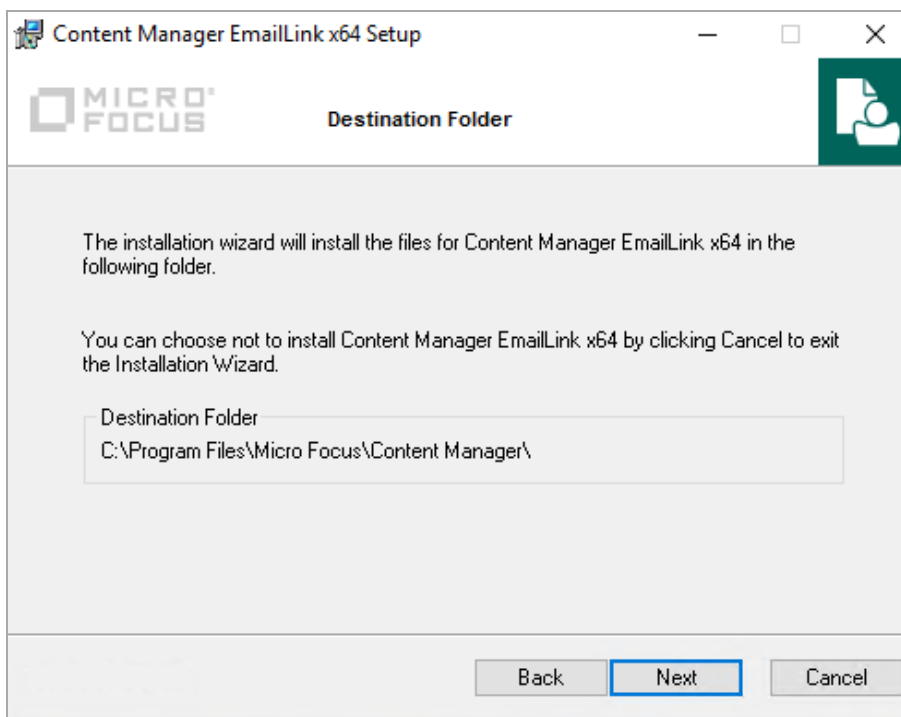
Content Manager EmailLink x64 Setup

MICRO FOCUS

Destination Folder

The installation wizard will install the files for Content Manager EmailLink x64 in the following folder.

You can choose not to install Content Manager EmailLink x64 by clicking Cancel to exit the Installation Wizard.

Destination Folder

C:\Program Files\Micro Focus\Content Manager\

Back Next Cancel